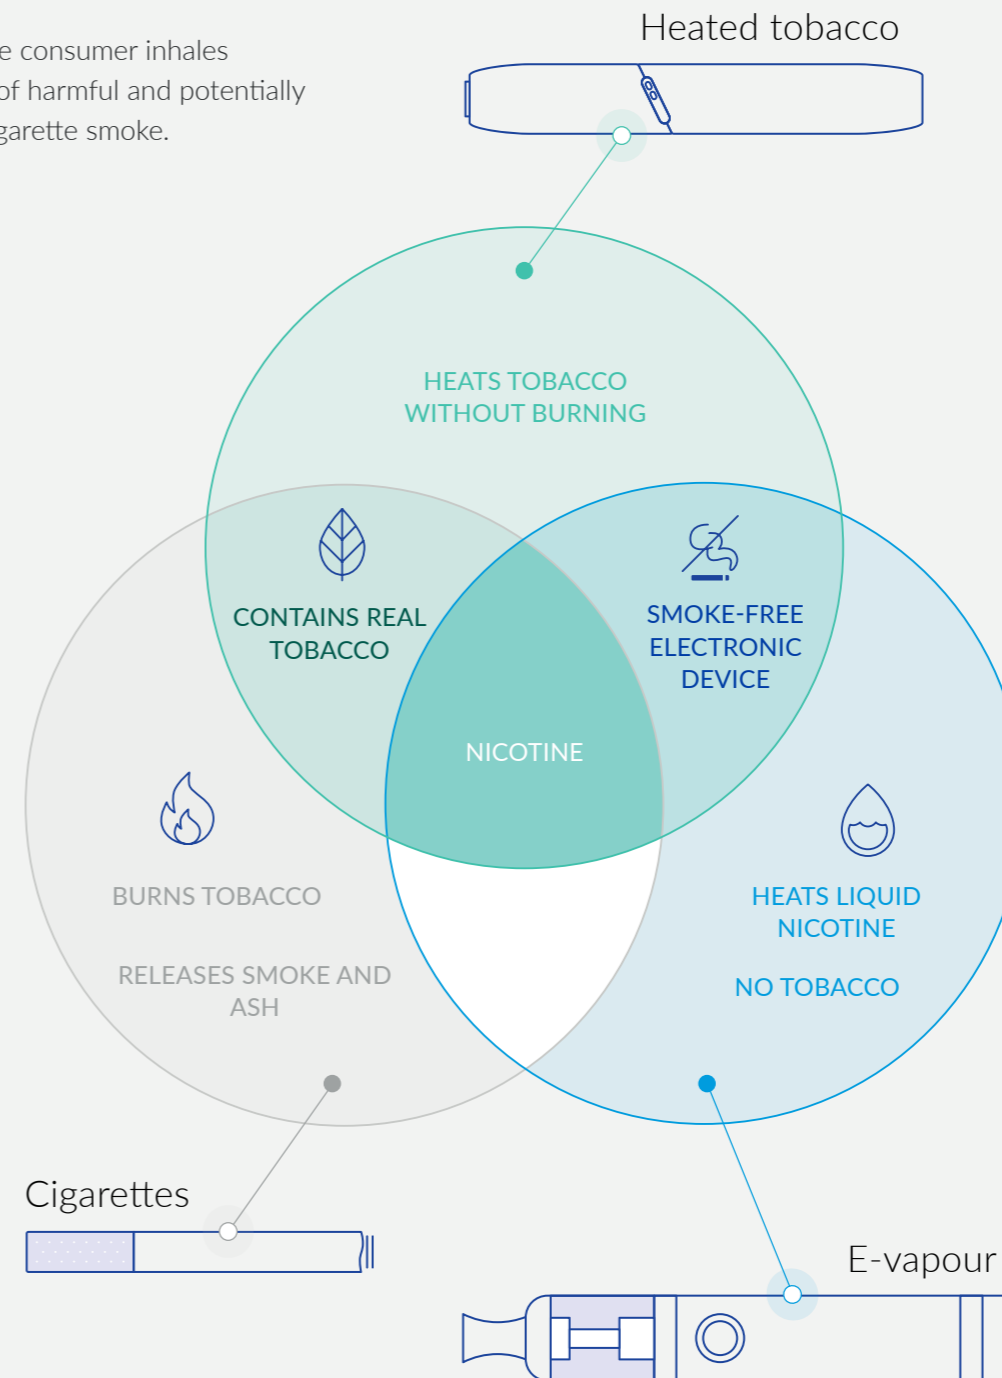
e consumer inhales
of harmful and potentially
garette smoke.

Heated tobacco

HEATS TOBACCO WITHOUT BURNING

CONTAINS REAL TOBACCO

SMOKE-FREE ELECTRONIC DEVICE

NICOTINE

BURNS TOBACCO

RELEASES SMOKE AND ASH

HEATS LIQUID NICOTINE

NO TOBACCO

Cigarettes

E-vapour